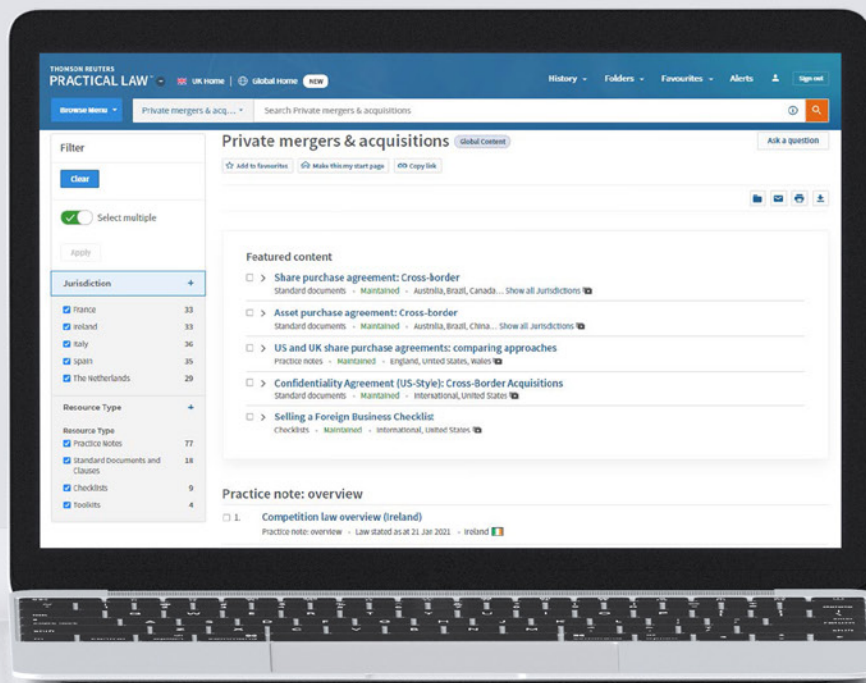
THOMSON REUTERS
PRACTICAL LAW™ UK Home | Global Home NEW

History Folders Favourites Alerts Sign out

Browse Menu Private mergers & acq... Search Private mergers & acquisitions

Filter

Clear

Select multiple

Apply

Jurisdiction +

France 33
Ireland 33
Italy 36
Spain 35
The Netherlands 29

Resource Type +

Resource Type
Practice Notes 77
Standard Documents and Clauses 18
Checklists 9
Toolkits 4

Private mergers & acquisitions Global Content

Ask a question

Add to favourites Make this my start page Copy link

Featured content

Share purchase agreement: Cross-border
Standard documents • Maintained • Austria, Brazil, Canada... Show all Jurisdictions

Asset purchase agreement: Cross-border
Standard documents • Maintained • Austria, Brazil, China... Show all Jurisdictions

US and UK share purchase agreements: comparing approaches
Practice notes • Maintained • England, United States, Wales

Confidentiality Agreement (US-Style): Cross-Border Acquisitions
Standard documents • Maintained • International, United States

Selling a Foreign Business Checklist
Checklists • Maintained • International, United States

Practice note: overview

1. Competition law overview (Ireland)
Practice note: overview • Law stated as at 21 Jan 2021 • Ireland